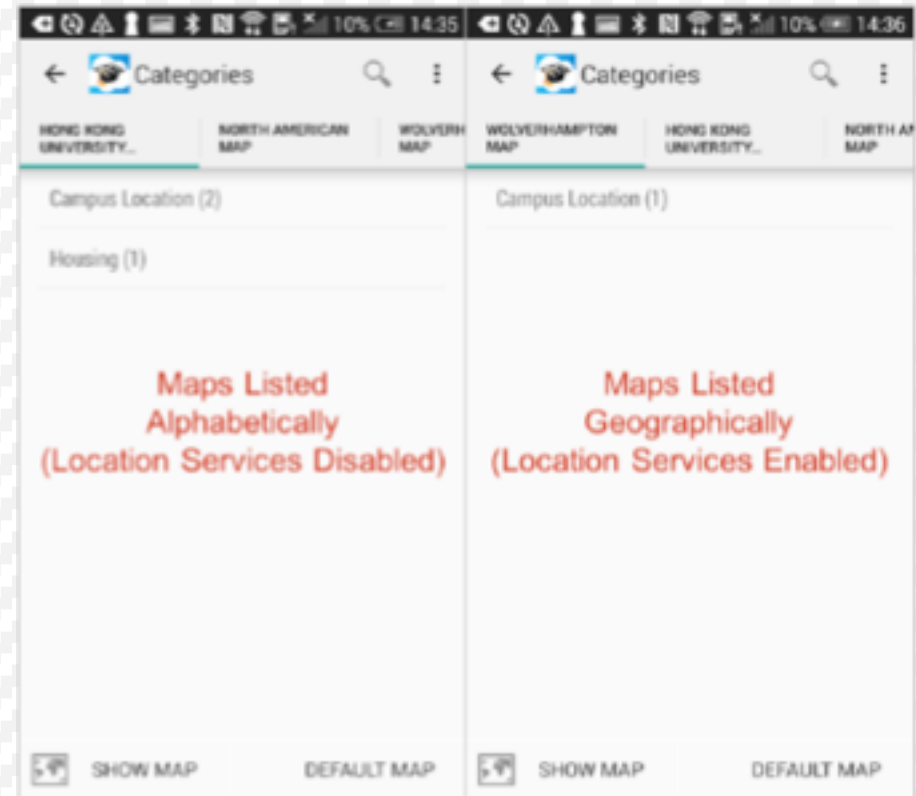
10% 14:35

Categories

HONG KONG UNIVERSITY...

NORTH AMERICAN MAP

WOLVERH MAP

Campus Location (2)

Housing (1)

Maps Listed Alphabetically (Location Services Disabled)

SHOW MAP

DEFAULT MAP

10% 14:36

Categories

WOLVERHAMPTON MAP

HONG KONG UNIVERSITY...

NORTH AM MAP

Campus Location (1)

Maps Listed Geographically (Location Services Enabled)

SHOW MAP

DEFAULT MAP